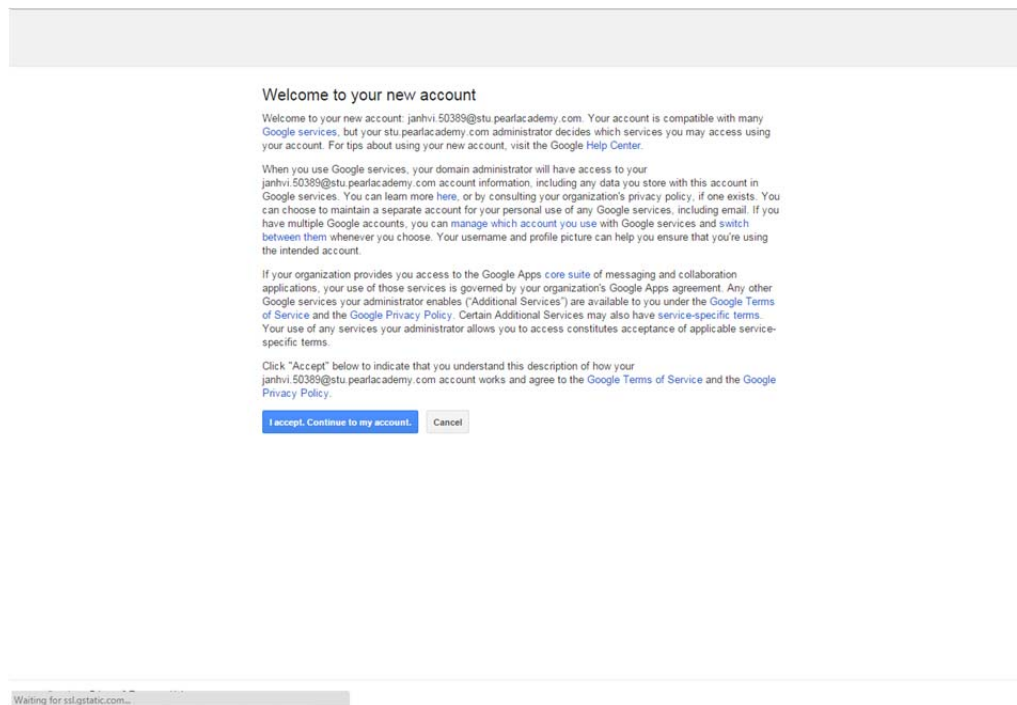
Welcome to your new account

Welcome to your new account: janhvi.50389@stu.pearlacademy.com. Your account is compatible with many Google services, but your stu.pearlacademy.com administrator decides which services you may access using your account. For tips about using your new account, visit the Google Help Center.

When you use Google services, your domain administrator will have access to your janhvi.50389@stu.pearlacademy.com account information, including any data you store with this account in Google services. You can learn more here, or by consulting your organization's privacy policy, if one exists. You can choose to maintain a separate account for your personal use of any Google services, including email. If you have multiple Google accounts, you can manage which account you use with Google services and switch between them whenever you choose. Your username and profile picture can help you ensure that you're using the intended account.

If your organization provides you access to the Google Apps core suite of messaging and collaboration applications, your use of those services is governed by your organization's Google Apps agreement. Any other Google services your administrator enables ("Additional Services") are available to you under the Google Terms of Service and the Google Privacy Policy. Certain Additional Services may also have service-specific terms. Your use of any services your administrator allows you to access constitutes acceptance of applicable service-specific terms.

Click "Accept" below to indicate that you understand this description of how your janhvi.50389@stu.pearlacademy.com account works and agree to the Google Terms of Service and the Google Privacy Policy.

I accept. Continue to my account.

Cancel

Waiting for ssl.gstatic.com...